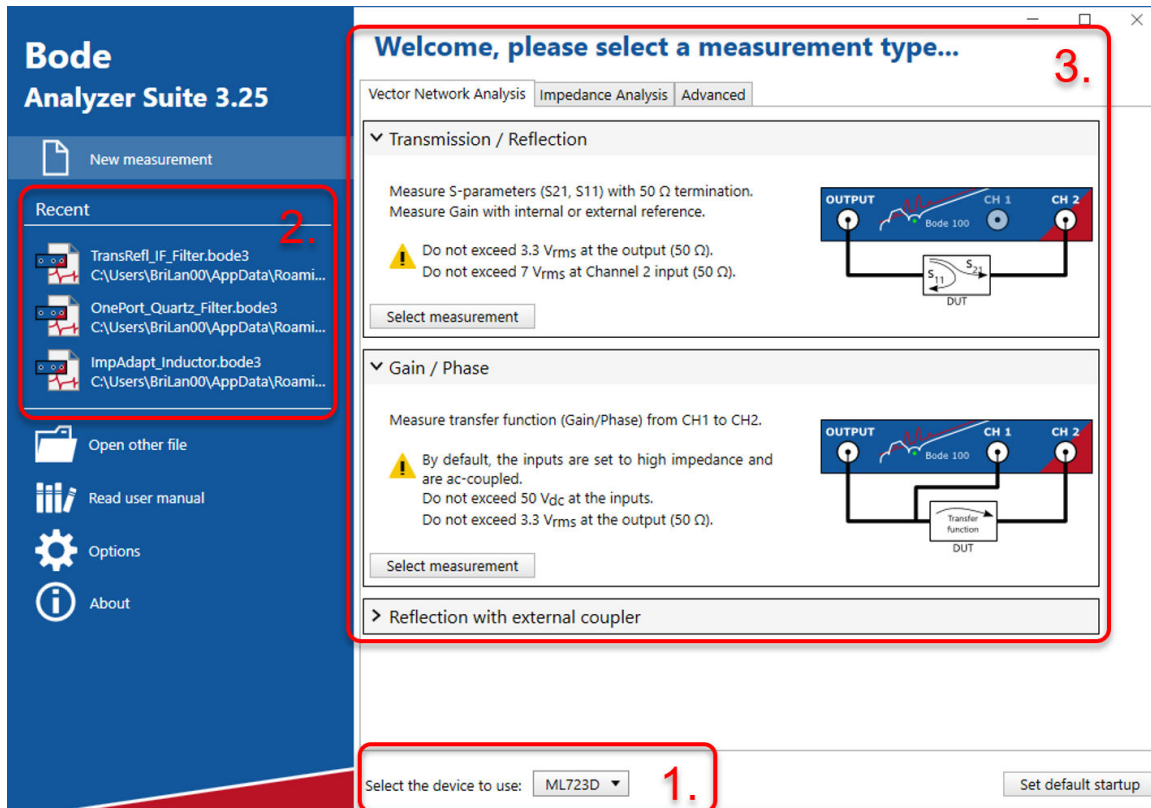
Bode
Analyzer Suite 3.25

New measurement

Recent

2.

TransRefl_IF_Filter.bode3
C:\Users\BriLan00\AppData\Roami...

OnePort_Quartz_Filter.bode3
C:\Users\BriLan00\AppData\Roami...

ImpAdapt_Inductor.bode3
C:\Users\BriLan00\AppData\Roami...

Open other file

Read user manual

Options

About

Welcome, please select a measurement type...

3.

Vector Network Analysis | Impedance Analysis | Advanced

Transmission / Reflection

Measure S-parameters (S21, S11) with 50 Ω termination.
Measure Gain with internal or external reference.

Do not exceed 3.3 $V_{rms}$ at the output (50 Ω).
Do not exceed 7 $V_{rms}$ at Channel 2 input (50 Ω).

OUTPUT CH 1 CH 2
Bode 100
$S_{11}$ $S_{21}$
DUT

Select measurement

Gain / Phase

Measure transfer function (Gain/Phase) from CH1 to CH2.

By default, the inputs are set to high impedance and are ac-coupled.
Do not exceed 50 $V_{dc}$ at the inputs.
Do not exceed 3.3 $V_{rms}$ at the output (50 Ω).

OUTPUT CH 1 CH 2
Bode 100
Transfer function
DUT

Select measurement

Reflection with external coupler

Select the device to use: ML723D

1.

Set default startup